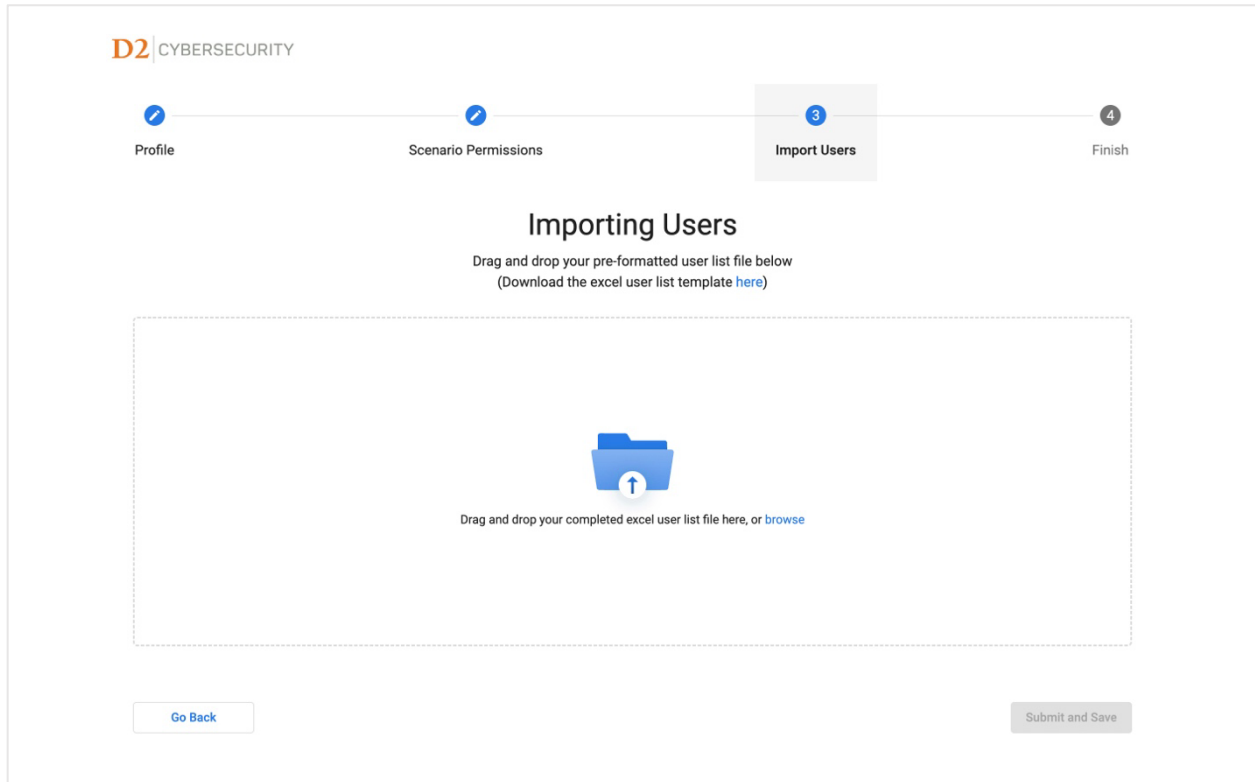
D2 CYBERSECURITY

Profile

Scenario Permissions

3
Import Users

4
Finish

Importing Users

Drag and drop your pre-formatted user list file below
(Download the excel user list template here)

Drag and drop your completed excel user list file here, or browse

Go Back

Submit and Save